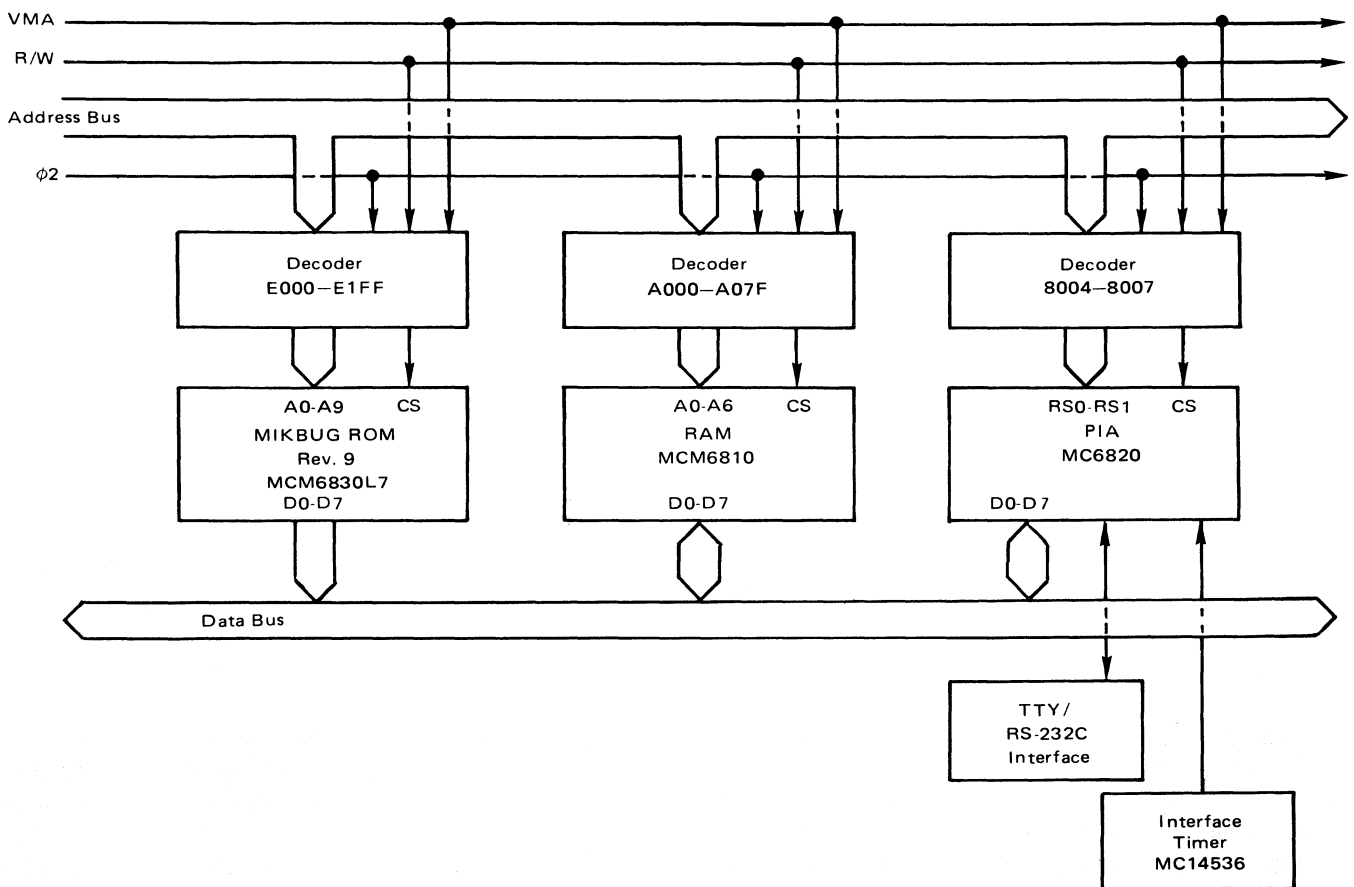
VMA
R/W
Address Bus
$\phi 2$

Decoder
E000–E1FF

Decoder
A000–A07F

Decoder
8004–8007

A0-A9 CS
MIKBUG ROM
Rev. 9
MCM6830L7
D0-D7

A0-A6 CS
RAM
MCM6810
D0-D7

RS0-RS1 CS
PIA
MC6820
D0-D7

Data Bus

TTY/
RS-232C
Interface

Interface
Timer
MC14536